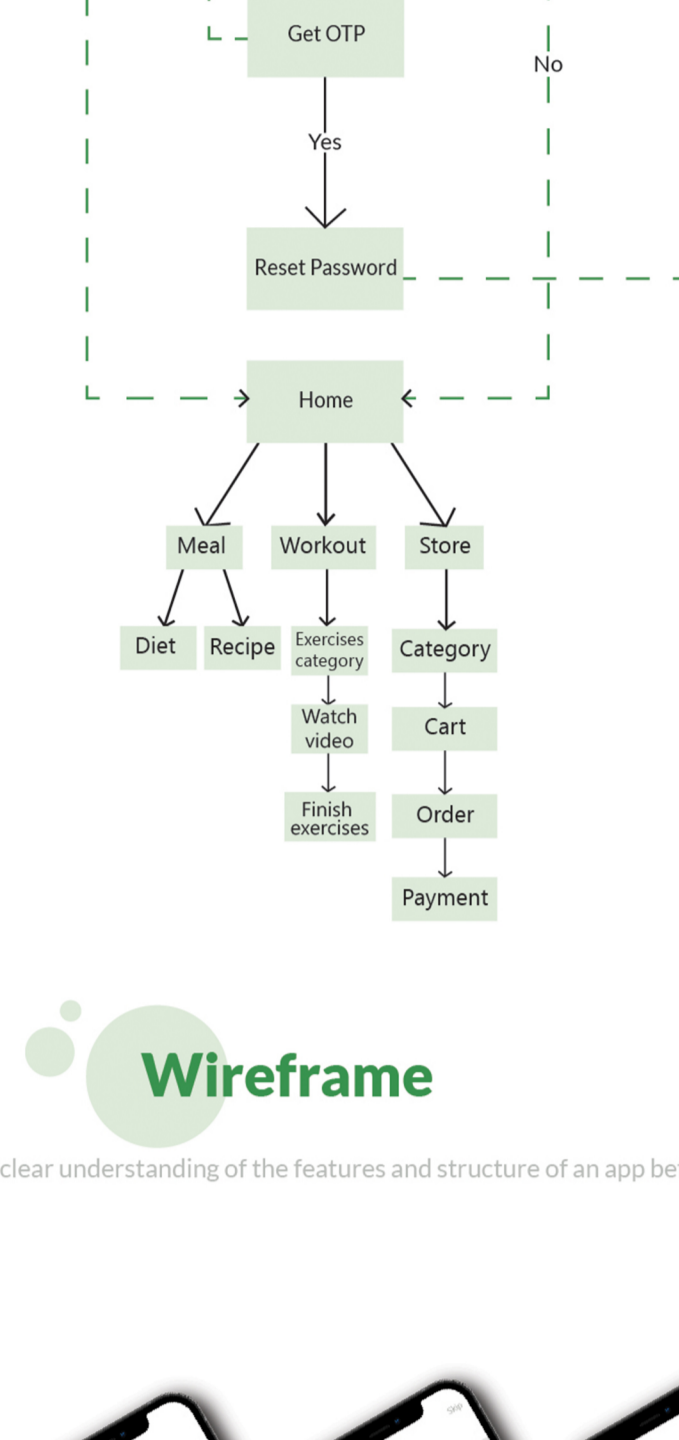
Get OTP

No

Yes

Reset Password

Home

Meal

Workout

Store

Diet

Recipe

Exercises category

Watch video

Finish exercises

Category

Cart

Order

Payment

Wireframe

clear understanding of the features and structure of an app be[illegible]